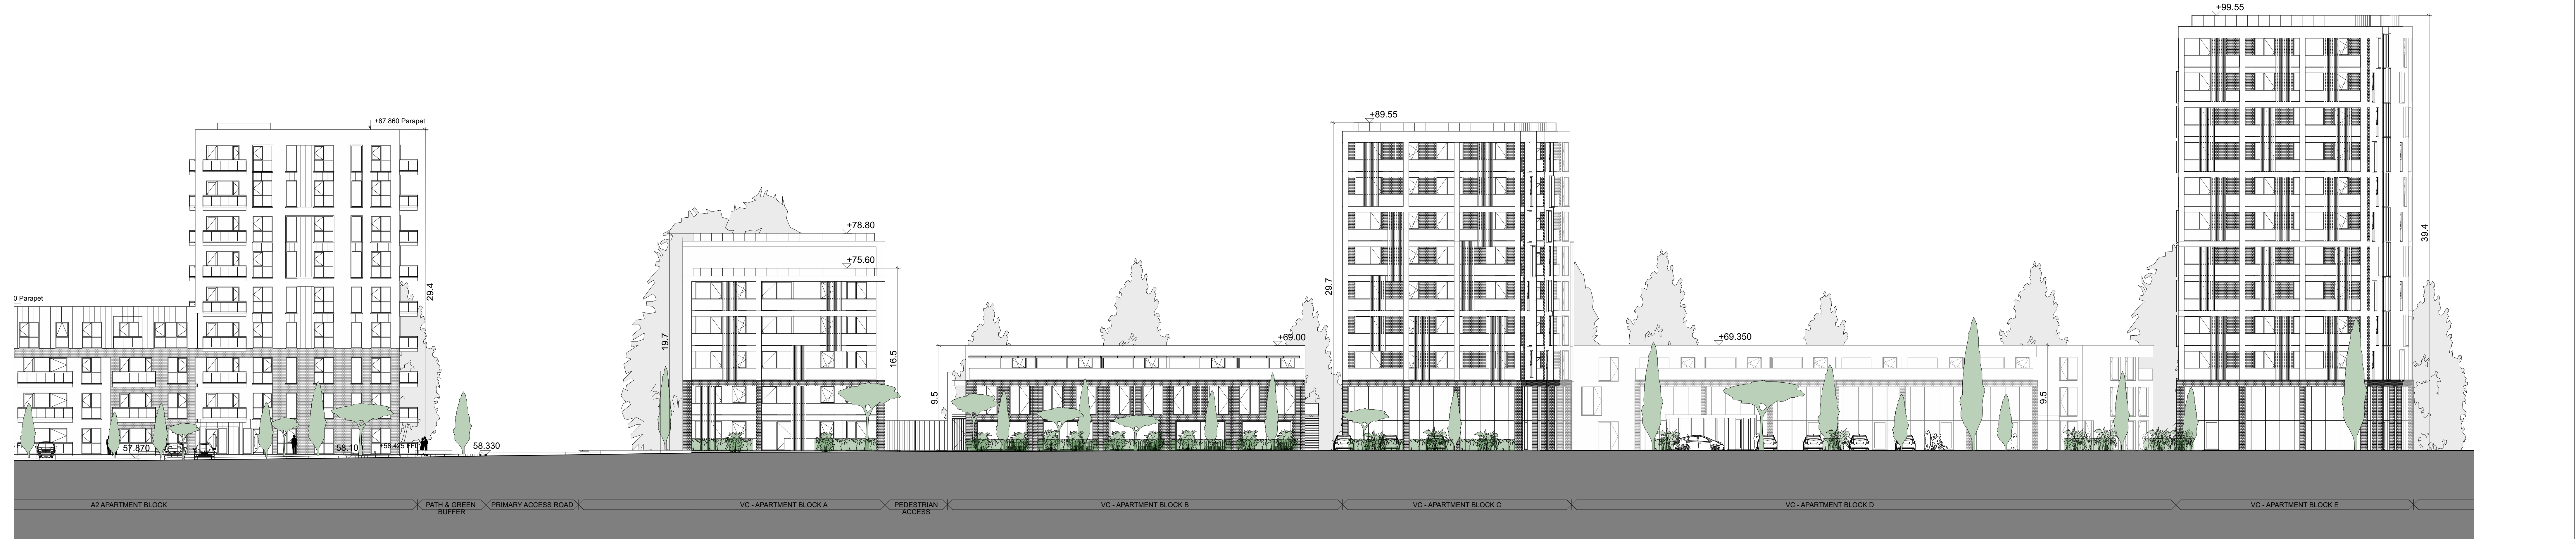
+99.55

+87.860 Parapet

+89.55

+78.80

+75.60

0 Parapet

29.4

19.7

16.5

29.7

39.4

+69.00

+69.350

9.5

9.5

57.870

58.10

+58.425 FFL

58.330

A2 APARTMENT BLOCK

PATH & GREEN BUFFER

PRIMARY ACCESS ROAD

VC - APARTMENT BLOCK A

PEDESTRIAN ACCESS

VC - APARTMENT BLOCK B

VC - APARTMENT BLOCK C

VC - APARTMENT BLOCK D

VC - APARTMENT BLOCK E